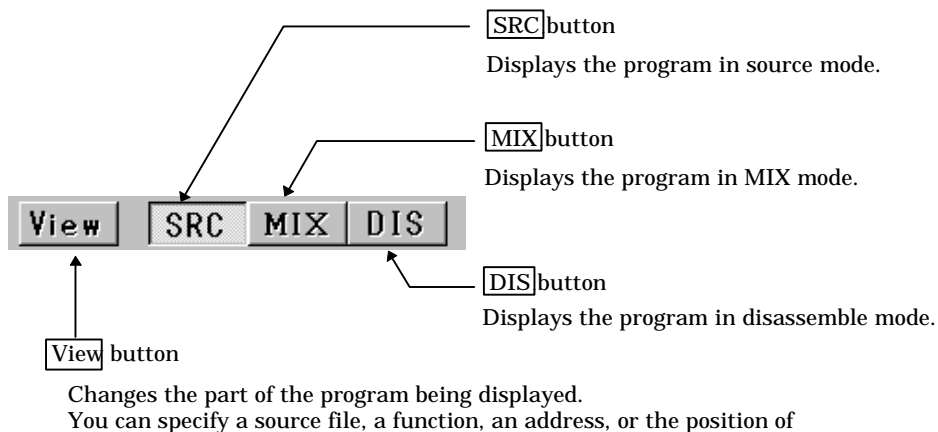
SRC button

Displays the program in source mode.

MIX button

Displays the program in MIX mode.

View SRC MIX DIS

DIS button

Displays the program in disassemble mode.

View button

Changes the part of the program being displayed.
You can specify a source file, a function, an address, or the position of